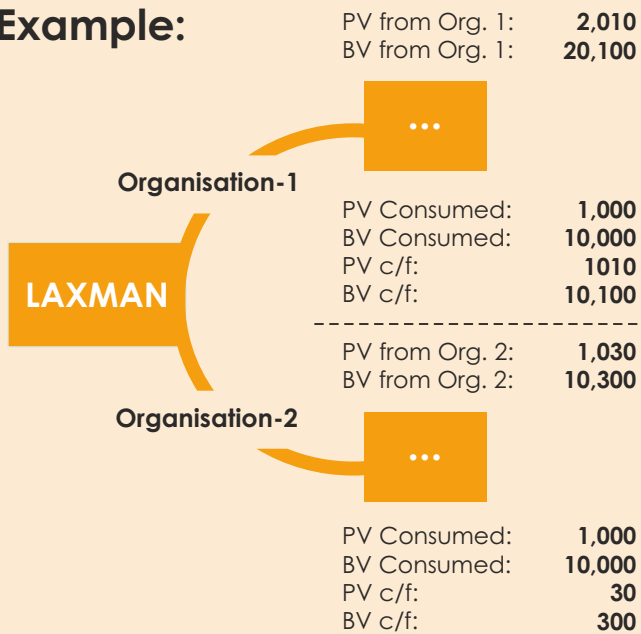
Example:

PV from Org. 1: 2,010
BV from Org. 1: 20,100

...

Organisation-1

PV Consumed: 1,000
BV Consumed: 10,000
PV c/f: 1010
BV c/f: 10,100

LAXMAN

PV from Org. 2: 1,030
BV from Org. 2: 10,300

Organisation-2

...

PV Consumed: 1,000
BV Consumed: 10,000
PV c/f: 30
BV c/f: 300